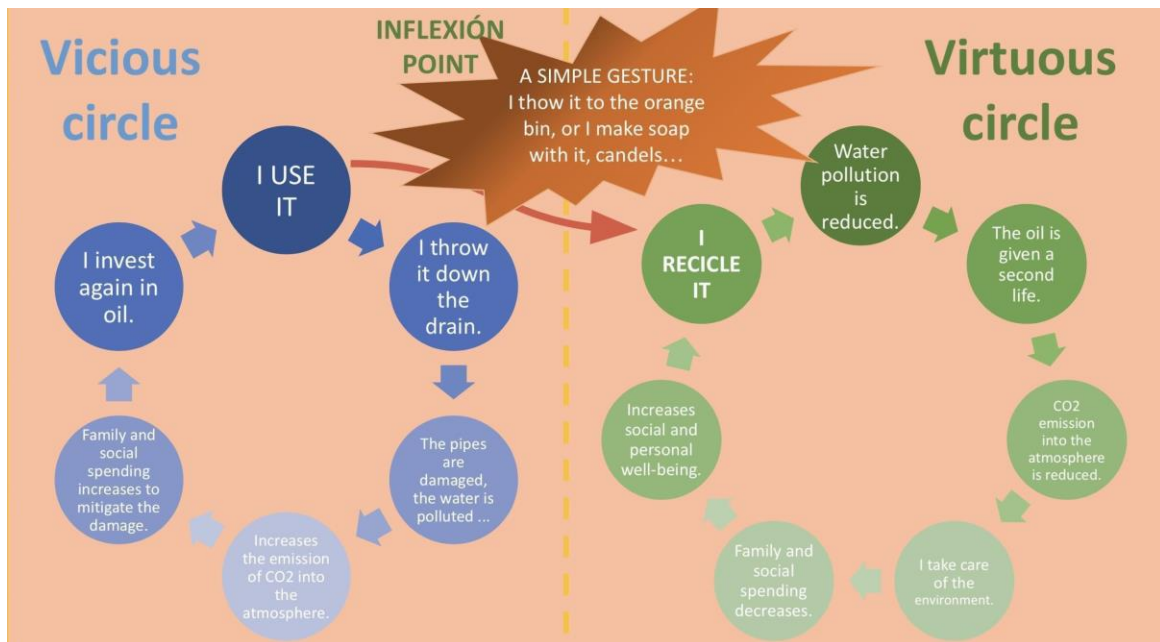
Vicious circle

INFLEXIÓN POINT

A SIMPLE GESTURE: I thow it to the orange bin, or I make soap with it, candels…

Virtuous circle

I USE IT

I throw it down the drain.

The pipes are damaged, the water is polluted ...

Increases the emission of CO2 into the atmosphere.

Family and social spending increases to mitigate the damage.

I invest again in oil.

I RECICLE IT

Water pollution is reduced.

The oil is given a second life.

CO2 emission into the atmosphere is reduced.

I take care of the environment.

Family and social spending decreases.

Increases social and personal well-being.